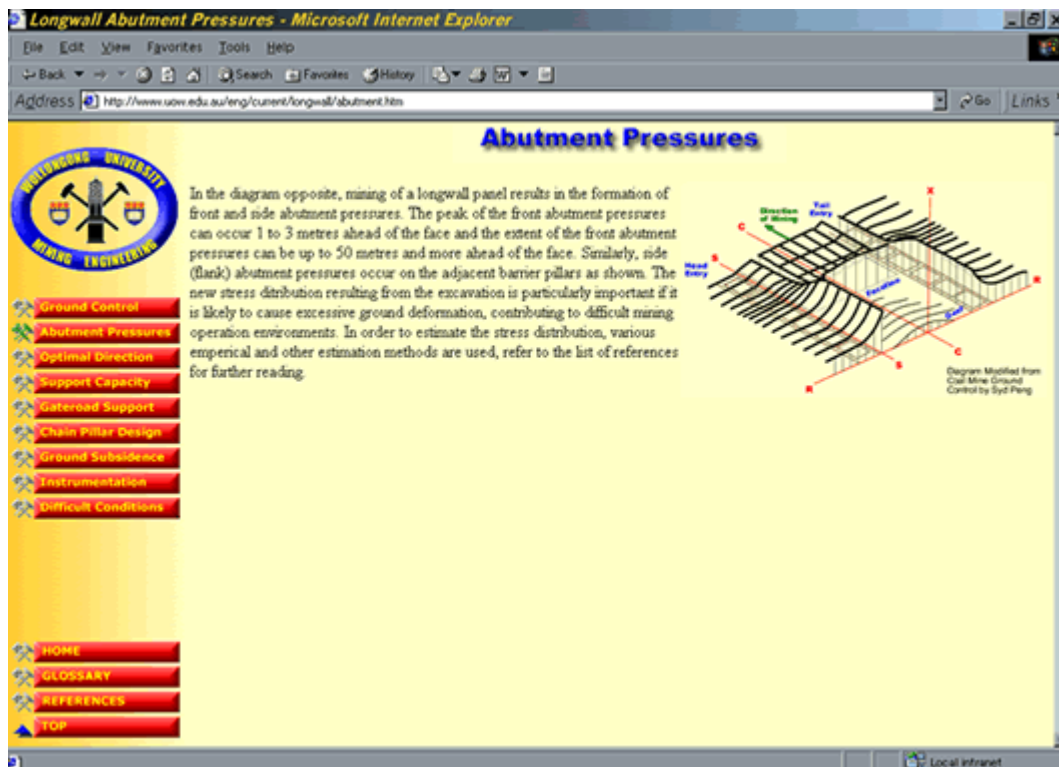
Longwall Abutment Pressures - Microsoft Internet Explorer

File Edit View Favorites Tools Help

Back Search Favorites History

Address http://www.uow.edu.au/eng/current/longwall/abutment.htm Go Links

Abutment Pressures

WOLLONGONG UNIVERSITY MINING ENGINEERING

Ground Control
Abutment Pressures
Optimal Direction
Support Capacity
Gateroad Support
Chain Pillar Design
Ground Subsidence
Instrumentation
Difficult Conditions

In the diagram opposite, mining of a longwall panel results in the formation of front and side abutment pressures. The peak of the front abutment pressures can occur 1 to 3 metres ahead of the face and the extent of the front abutment pressures can be up to 50 metres and more ahead of the face. Similarly, side (flank) abutment pressures occur on the adjacent barrier pillars as shown. The new stress distribution resulting from the excavation is particularly important if it is likely to cause excessive ground deformation, contributing to difficult mining operation environments. In order to estimate the stress distribution, various emperical and other estimation methods are used, refer to the list of references for further reading.

Direction of Mining
Tail Entry
Head Entry
Gob
Face
C
X
S
C
S
X
C

Diagram Modified from Coal Mine Ground Control by Syd Peng

HOME
GLOSSARY
REFERENCES
TOP

Local intranet